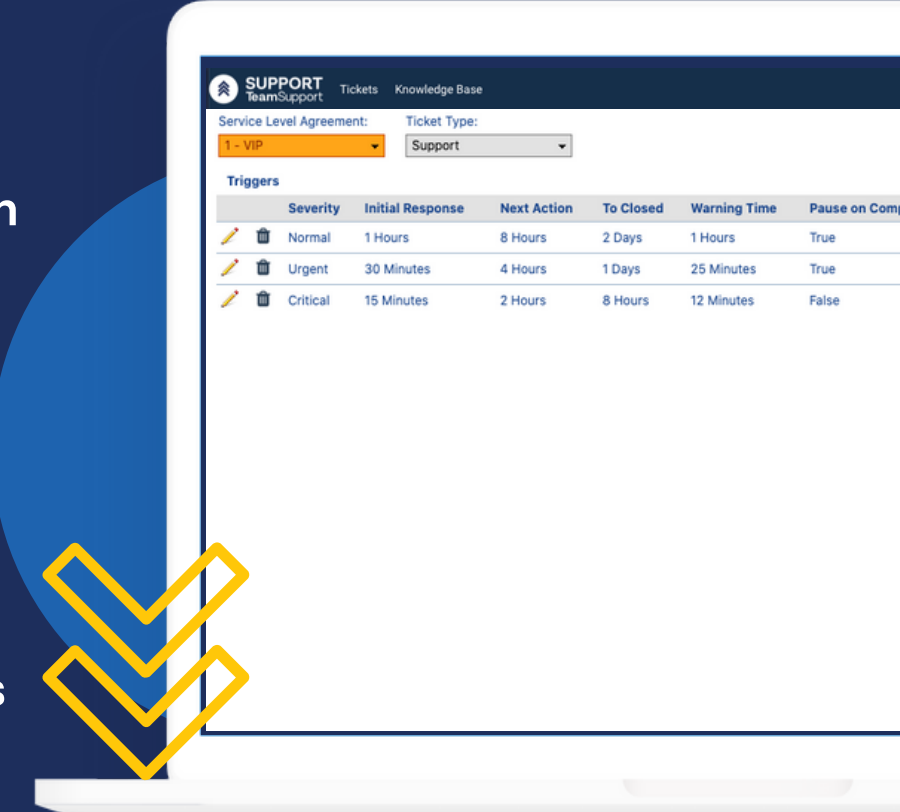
n

s

SUPPORT TeamSupport Tickets Knowledge Base

Service Level Agreement: 1 - VIP

Ticket Type: Support

Triggers

| | | Severity | Initial Response | Next Action | To Closed | Warning Time | Pause on Comp |
|---|---|---|---|---|---|---|---|
| | | Normal | 1 Hours | 8 Hours | 2 Days | 1 Hours | True |
| | | Urgent | 30 Minutes | 4 Hours | 1 Days | 25 Minutes | True |
| | | Critical | 15 Minutes | 2 Hours | 8 Hours | 12 Minutes | False |